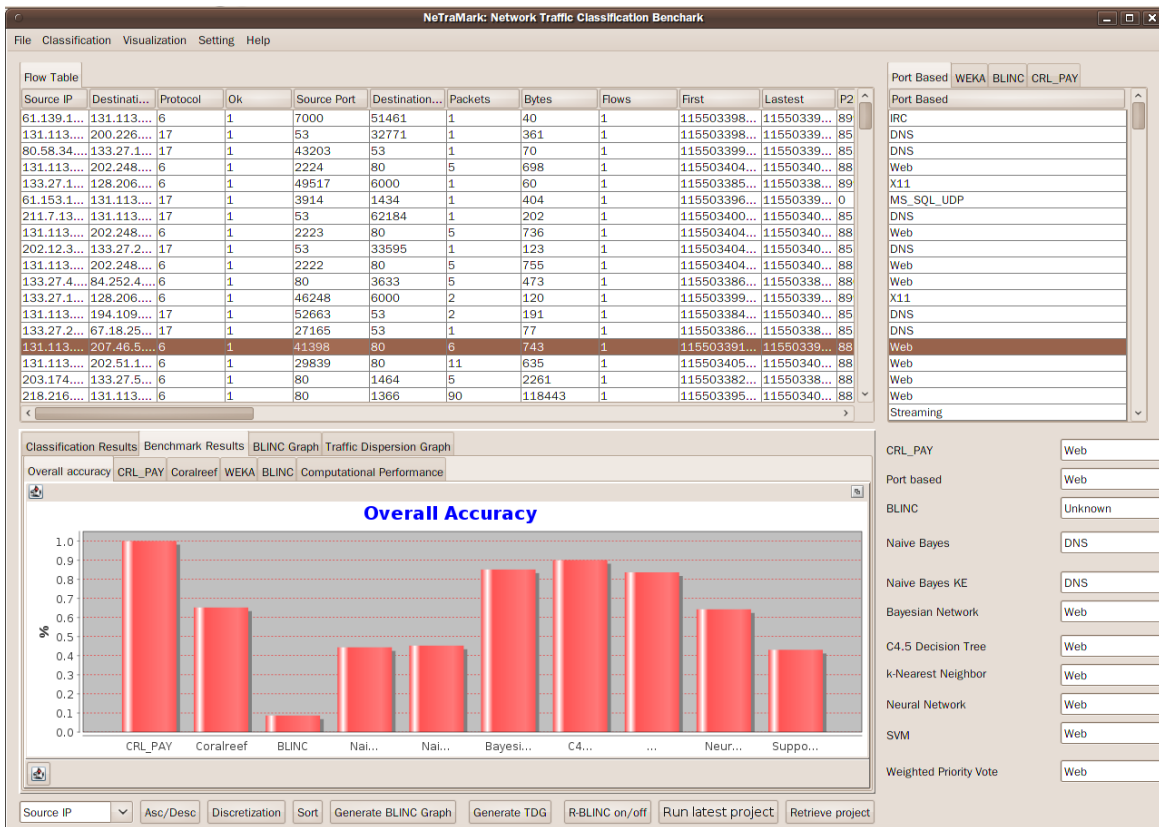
NeTraMark: Network Traffic Classification Benchark

File Classification Visualization Setting Help

Flow Table

| Source IP | Destinati... | Protocol | Ok | Source Port | Destination... | Packets | Bytes | Flows | First | Lastest | P2 |
|---|---|---|---|---|---|---|---|---|---|---|---|
| 61.139.1... | 131.113.... | 6 | 1 | 7000 | 51461 | 1 | 40 | 1 | 115503398... | 11550339... | 89 |
| 131.113.... | 200.226.... | 17 | 1 | 53 | 32771 | 1 | 361 | 1 | 115503398... | 11550339... | 85 |
| 80.58.34.... | 133.27.1... | 17 | 1 | 43203 | 53 | 1 | 70 | 1 | 115503399... | 11550339... | 85 |
| 131.113.... | 202.248.... | 6 | 1 | 2224 | 80 | 5 | 698 | 1 | 115503404... | 11550340... | 88 |
| 133.27.1... | 128.206.... | 6 | 1 | 49517 | 6000 | 1 | 60 | 1 | 115503385... | 11550338... | 89 |
| 61.153.1... | 131.113.... | 17 | 1 | 3914 | 1434 | 1 | 404 | 1 | 115503396... | 11550339... | 0 |
| 211.7.13... | 131.113.... | 17 | 1 | 53 | 62184 | 1 | 202 | 1 | 115503400... | 11550340... | 85 |
| 131.113.... | 202.248.... | 6 | 1 | 2223 | 80 | 5 | 736 | 1 | 115503404... | 11550340... | 88 |
| 202.12.3... | 133.27.2... | 17 | 1 | 53 | 33595 | 1 | 123 | 1 | 115503404... | 11550340... | 85 |
| 131.113.... | 202.248.... | 6 | 1 | 2222 | 80 | 5 | 755 | 1 | 115503404... | 11550340... | 88 |
| 133.27.4... | 84.252.4.... | 6 | 1 | 80 | 3633 | 5 | 473 | 1 | 115503386... | 11550338... | 88 |
| 133.27.1... | 128.206.... | 6 | 1 | 46248 | 6000 | 2 | 120 | 1 | 115503399... | 11550339... | 89 |
| 131.113.... | 194.109.... | 17 | 1 | 52663 | 53 | 2 | 191 | 1 | 115503384... | 11550340... | 85 |
| 133.27.2... | 67.18.25.... | 17 | 1 | 27165 | 53 | 1 | 77 | 1 | 115503386... | 11550338... | 85 |
| 131.113.... | 207.46.5.... | 6 | 1 | 41398 | 80 | 6 | 743 | 1 | 115503391... | 11550339... | 88 |
| 131.113.... | 202.51.1... | 6 | 1 | 29839 | 80 | 11 | 635 | 1 | 115503405... | 11550340... | 88 |
| 203.174.... | 133.27.5... | 6 | 1 | 80 | 1464 | 5 | 2261 | 1 | 115503382... | 11550338... | 88 |
| 218.216.... | 131.113.... | 6 | 1 | 80 | 1366 | 90 | 118443 | 1 | 115503395... | 11550340... | 88 |

Port Based WEKA BLINC CRL_PAY

Port Based
IRC
DNS
DNS
Web
X11
MS_SQL_UDP
DNS
Web
DNS
Web
Web
X11
DNS
DNS
Web
Web
Web
Web
Streaming

Classification Results Benchmark Results BLINC Graph Traffic Dispersion Graph

Overall accuracy CRL_PAY Coralreef WEKA BLINC Computational Performance

Overall Accuracy

%
1.0
0.9
0.8
0.7
0.6
0.5
0.4
0.3
0.2
0.1
0.0

CRL_PAY Coralreef BLINC Nai... Nai... Bayesi... C4... ... Neur... Suppo...

CRL_PAY Web
Port based Web
BLINC Unknown
Naive Bayes DNS
Naive Bayes KE DNS
Bayesian Network Web
C4.5 Decision Tree Web
k-Nearest Neighbor Web
Neural Network Web
SVM Web
Weighted Priority Vote Web

Source IP Asc/Desc Discretization Sort Generate BLINC Graph Generate TDG R-BLINC on/off Run latest project Retrieve project